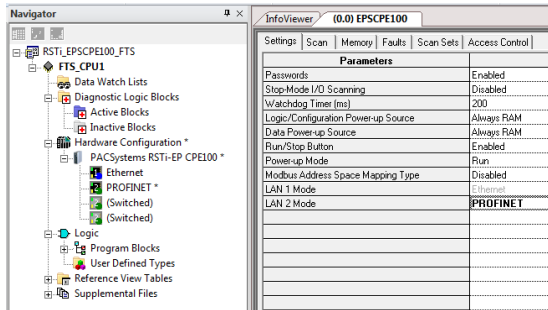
Navigator

RSTi_EPSCPE100_FTS
FTS_CPU1
Data Watch Lists
Diagnostic Logic Blocks
Active Blocks
Inactive Blocks
Hardware Configuration *
PACSystems RSTi-EP CPE100 *
Ethernet
PROFINET *
(Switched)
(Switched)
Logic
Program Blocks
User Defined Types
Reference View Tables
Supplemental Files

InfoViewer | (0.0) EPSCPE100

Settings | Scan | Memory | Faults | Scan Sets | Access Control

| Parameters | |
|---|---|
| Passwords | Enabled |
| Stop-Mode I/O Scanning | Disabled |
| Watchdog Timer (ms) | 200 |
| Logic/Configuration Power-up Source | Always RAM |
| Data Power-up Source | Always RAM |
| Run/Stop Button | Enabled |
| Power-up Mode | Run |
| Modbus Address Space Mapping Type | Disabled |
| LAN 1 Mode | Ethernet |
| LAN 2 Mode | PROFINET |